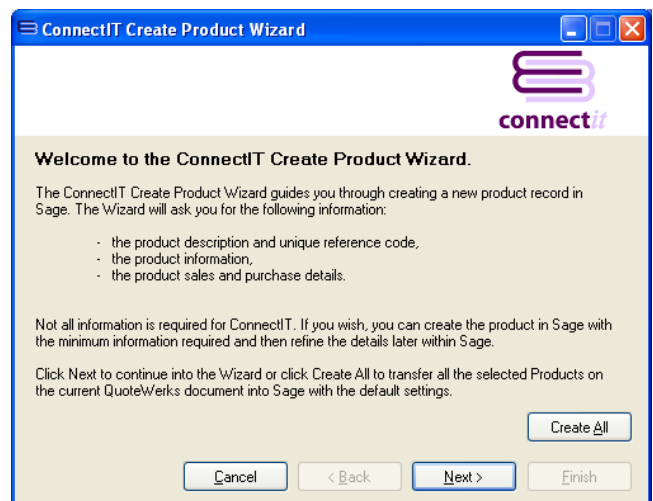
ConnectIT Create Product Wizard

connectit

Welcome to the ConnectIT Create Product Wizard.

The ConnectIT Create Product Wizard guides you through creating a new product record in Sage. The Wizard will ask you for the following information:

- the product description and unique reference code,
- the product information,
- the product sales and purchase details.

Not all information is required for ConnectIT. If you wish, you can create the product in Sage with the minimum information required and then refine the details later within Sage.

Click Next to continue into the Wizard or click Create All to transfer all the selected Products on the current QuoteWerks document into Sage with the default settings.

Create All

Cancel

< Back

Next >

Finish